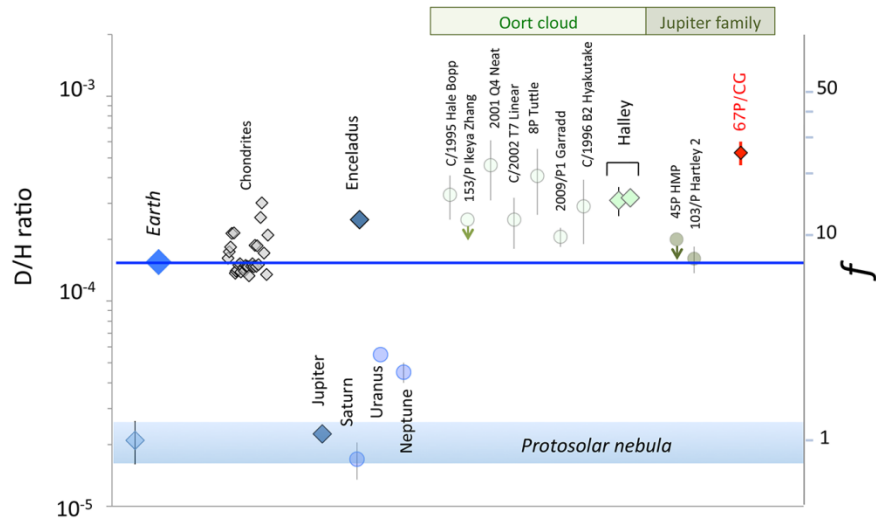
Oort cloud
Jupiter family

$10^{-3}$
D/H ratio
$10^{-4}$
$10^{-5}$

50
10
1
f

Earth
Chondrites
Enceladus
C/1995 Hale Bopp
153/P Ikeya Zhang
2001 Q4 Neat
C/2002 T7 Linear
8P Tuttle
2009/P1 Garradd
C/1996 B2 Hyakutake
Halley
45P HMP
103/P Hartley 2
67P/CG
Jupiter
Saturn
Uranus
Neptune
Protosolar nebula